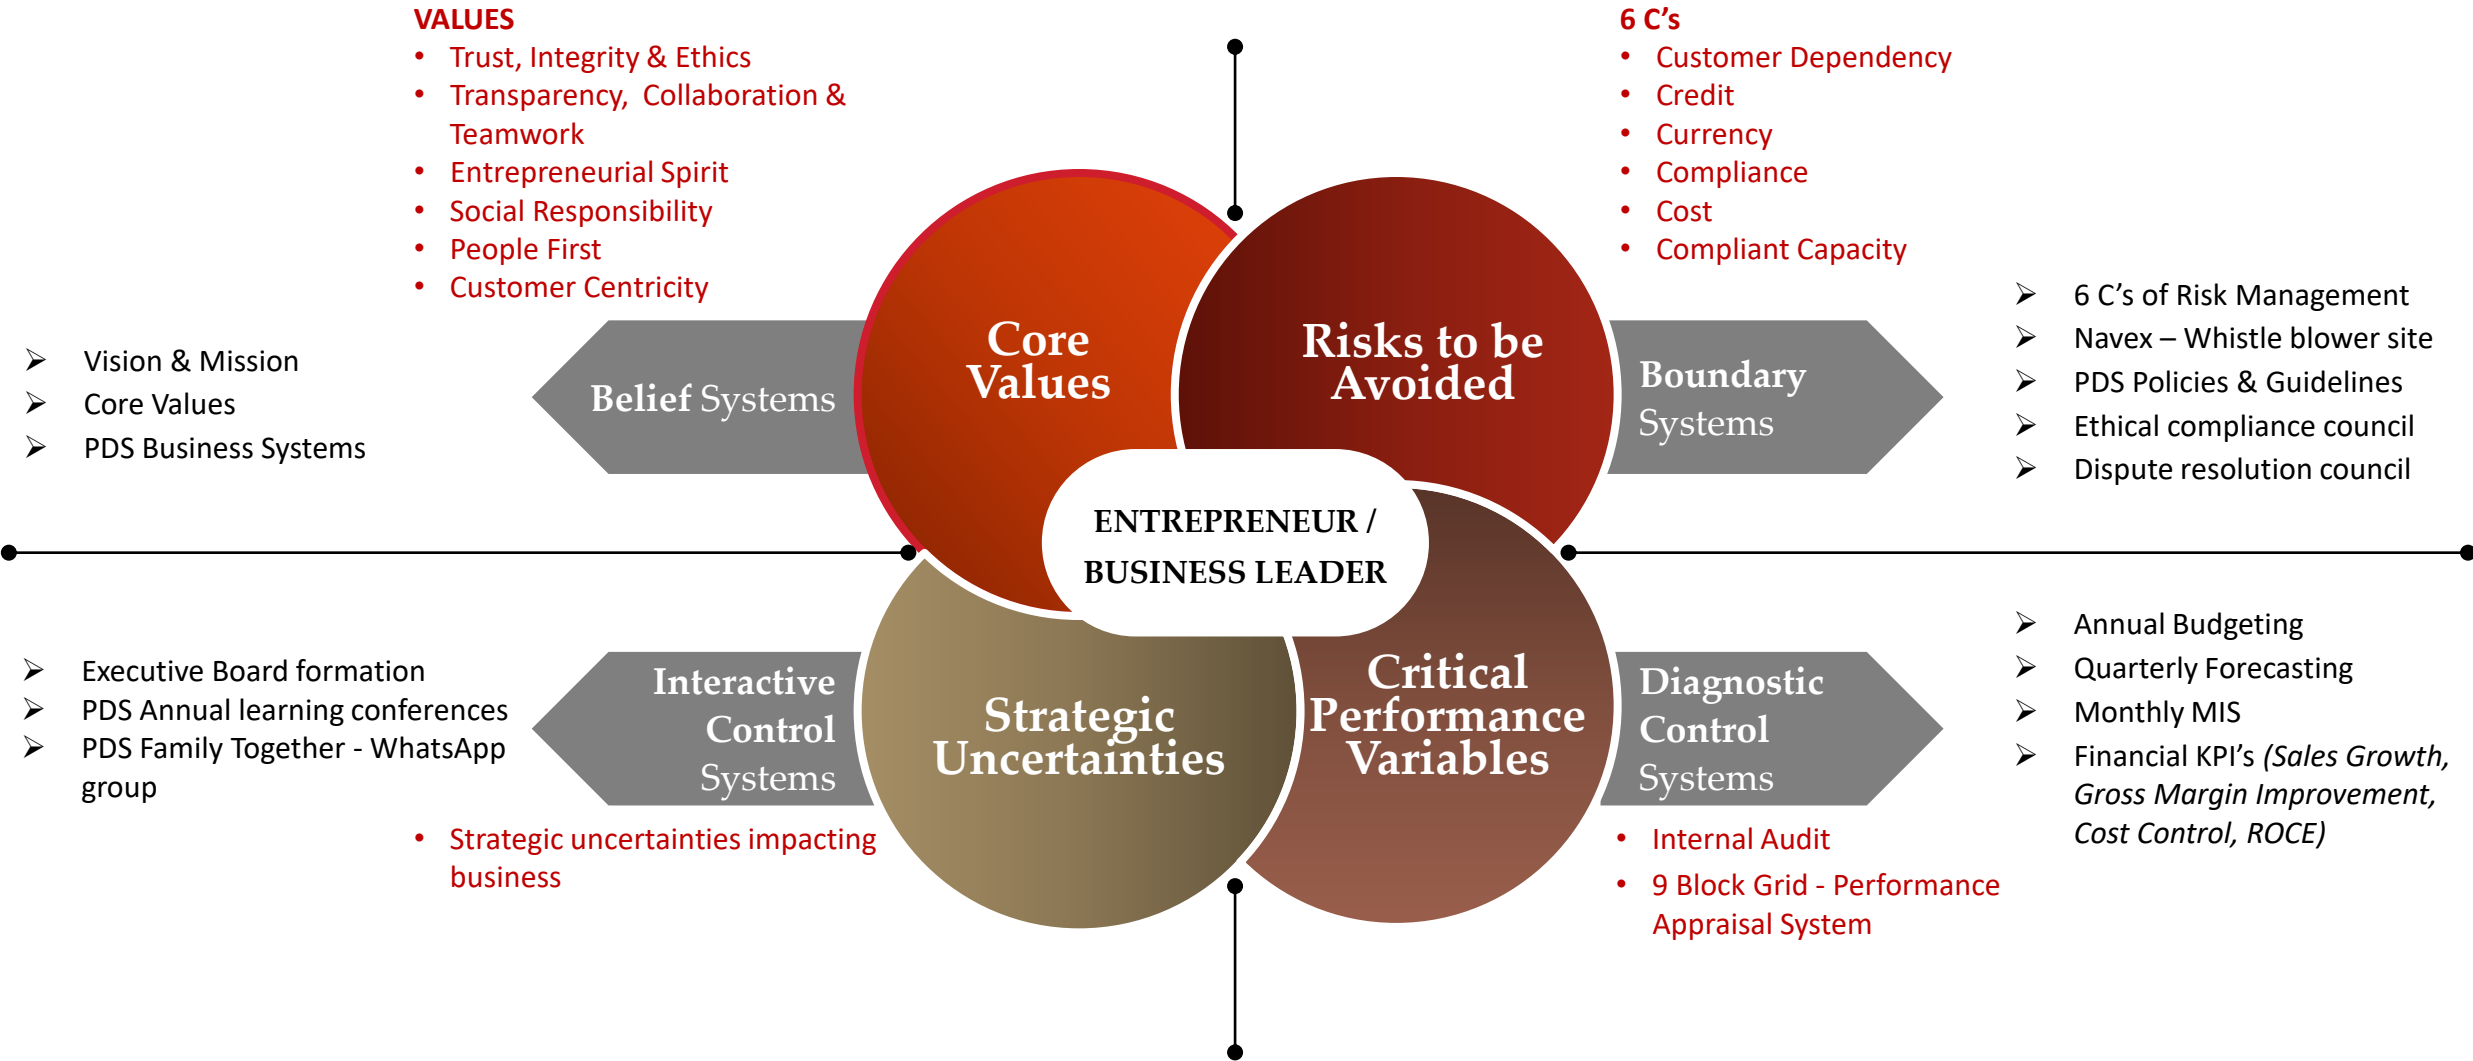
VALUES
• Trust, Integrity & Ethics
• Transparency, Collaboration & Teamwork
• Entrepreneurial Spirit
• Social Responsibility
• People First
• Customer Centricity

6 C's
• Customer Dependency
• Credit
• Currency
• Compliance
• Cost
• Compliant Capacity

➢ Vision & Mission
➢ Core Values
➢ PDS Business Systems

Belief Systems

Core Values

Risks to be Avoided

Boundary Systems

➢ 6 C's of Risk Management
➢ Navex – Whistle blower site
➢ PDS Policies & Guidelines
➢ Ethical compliance council
➢ Dispute resolution council

ENTREPRENEUR / BUSINESS LEADER

➢ Executive Board formation
➢ PDS Annual learning conferences
➢ PDS Family Together - WhatsApp group

Interactive Control Systems

Strategic Uncertainties

Critical Performance Variables

Diagnostic Control Systems

➢ Annual Budgeting
➢ Quarterly Forecasting
➢ Monthly MIS
➢ Financial KPI's *(Sales Growth, Gross Margin Improvement, Cost Control, ROCE)*

• Strategic uncertainties impacting business

• Internal Audit
• 9 Block Grid - Performance Appraisal System